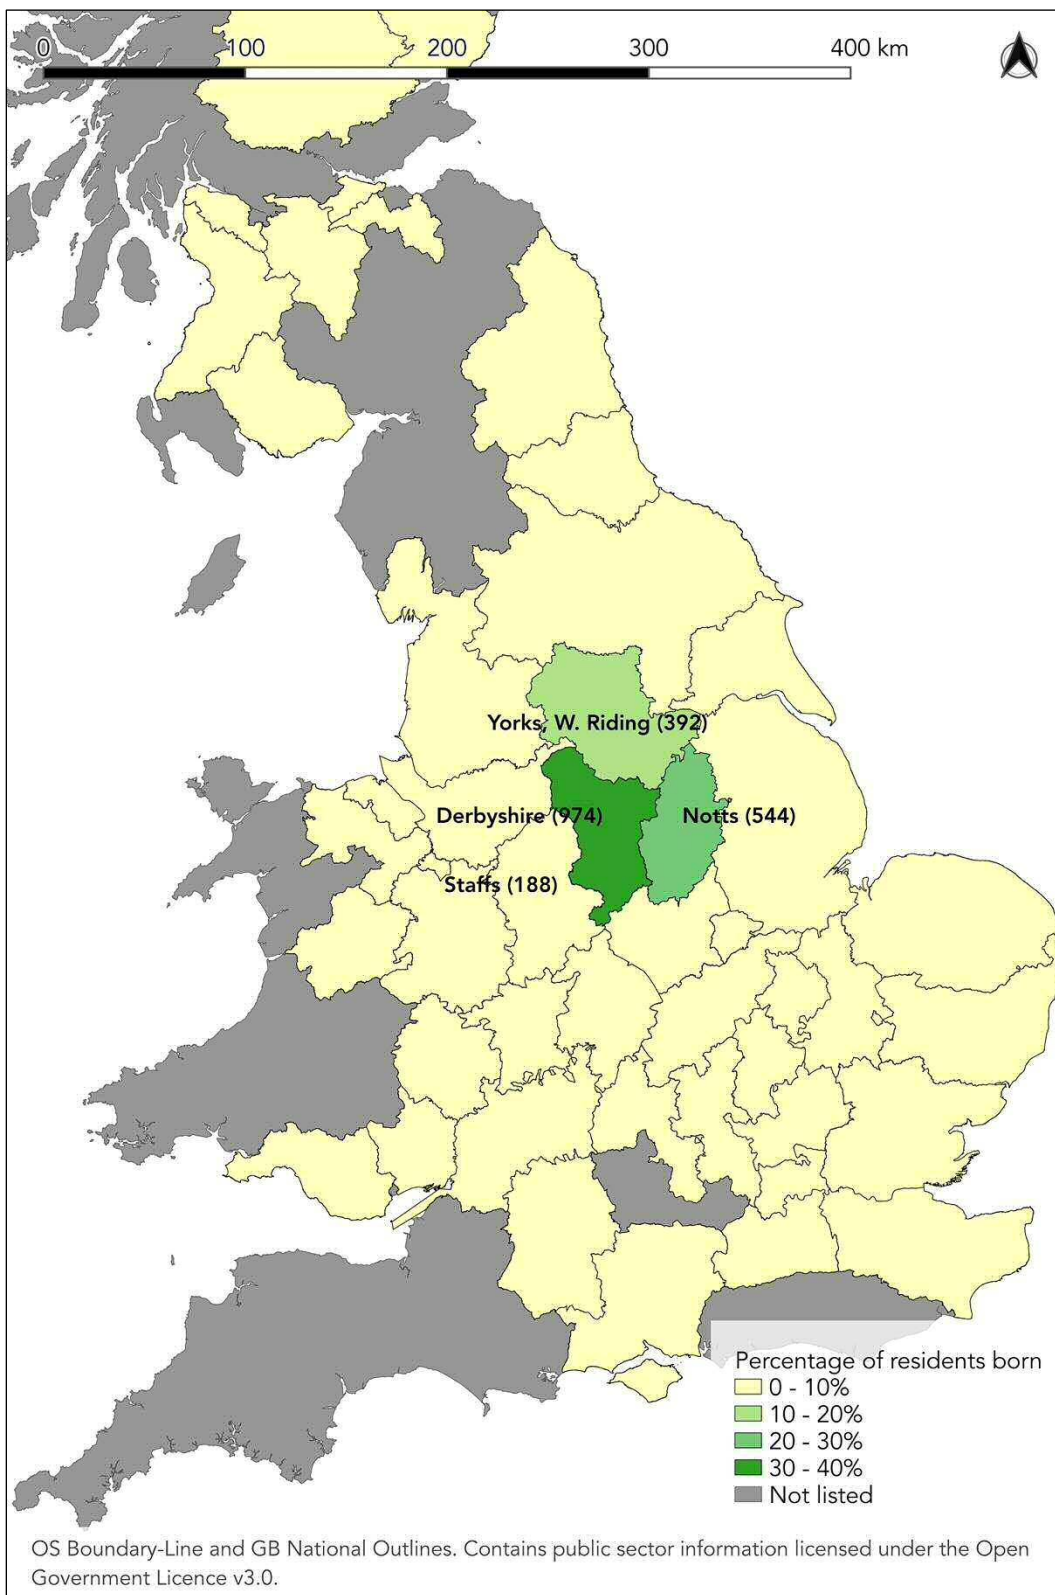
0 100 200 300 400 km

Yorks, W. Riding (392)

Derbyshire (974)

Notts (544)

Staffs (188)

Percentage of residents born
0 - 10%
10 - 20%
20 - 30%
30 - 40%
Not listed

OS Boundary-Line and GB National Outlines. Contains public sector information licensed under the Open Government Licence v3.0.